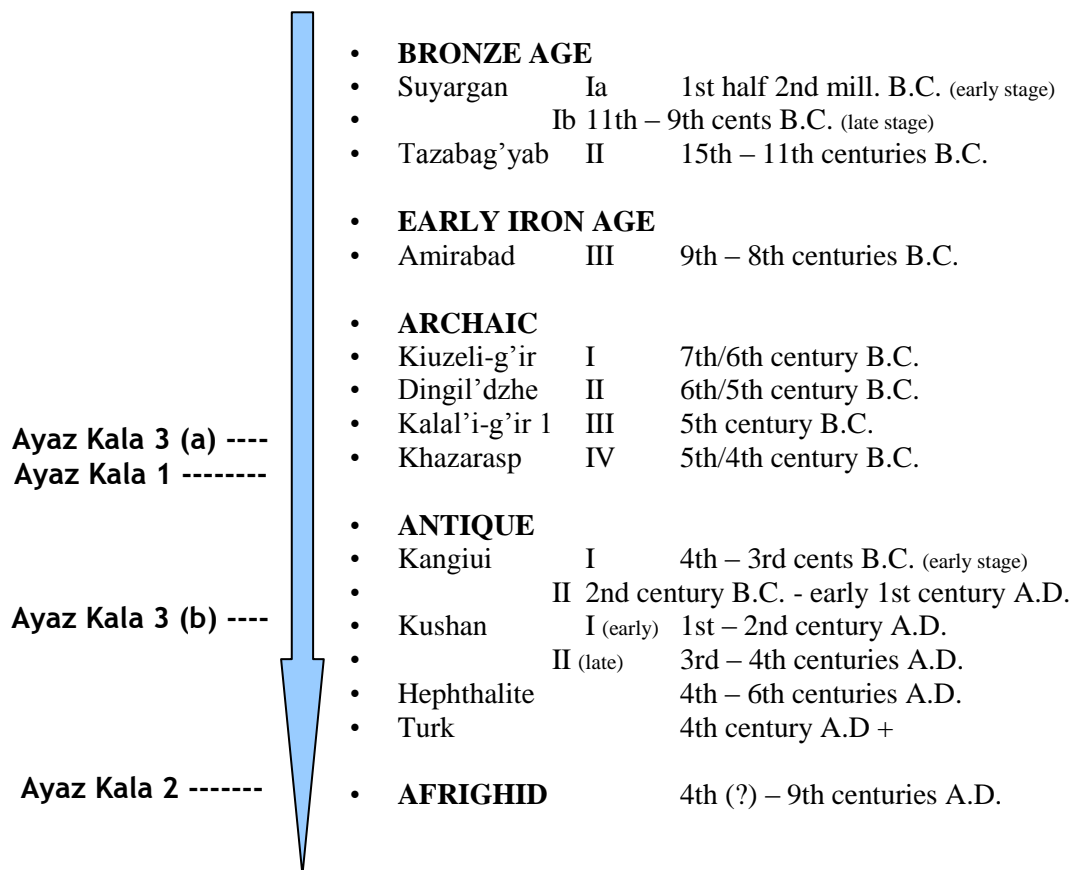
Ayaz Kala 3 (a) ----
Ayaz Kala 1 --------
Ayaz Kala 3 (b) ----
Ayaz Kala 2 -------

• **BRONZE AGE**
• Suyargan Ia 1st half 2nd mill. B.C. (early stage)
• Ib 11th – 9th cents B.C. (late stage)
• Tazabag'yab II 15th – 11th centuries B.C.

• **EARLY IRON AGE**
• Amirabad III 9th – 8th centuries B.C.

• **ARCHAIC**
• Kiuzeli-g'ir I 7th/6th century B.C.
• Dingil'dzhe II 6th/5th century B.C.
• Kalal'i-g'ir 1 III 5th century B.C.
• Khazarasp IV 5th/4th century B.C.

• **ANTIQUE**
• Kangiui I 4th – 3rd cents B.C. (early stage)
• II 2nd century B.C. - early 1st century A.D.
• Kushan I (early) 1st – 2nd century A.D.
• II (late) 3rd – 4th centuries A.D.
• Hephthalite 4th – 6th centuries A.D.
• Turk 4th century A.D +

• **AFRIGHID** 4th (?) – 9th centuries A.D.